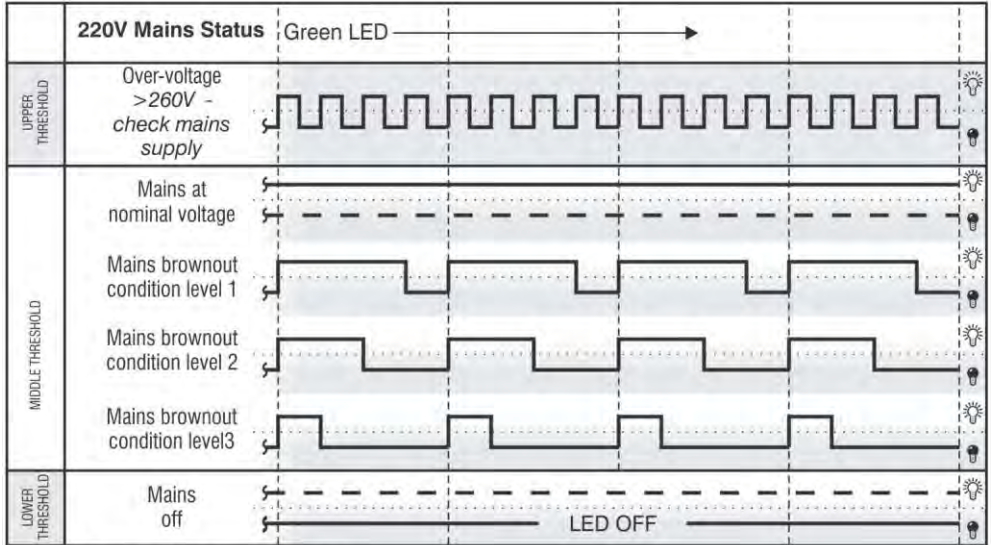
| | 220V Mains Status | Green LED |
|---|---|---|
| UPPER THRESHOLD | Over-voltage >260V - check mains supply | |
| MIDDLE THRESHOLD | Mains at nominal voltage | |
| | Mains brownout condition level 1 | |
| | Mains brownout condition level 2 | |
| | Mains brownout condition level3 | |
| LOWER THRESHOLD | Mains off | LED OFF |